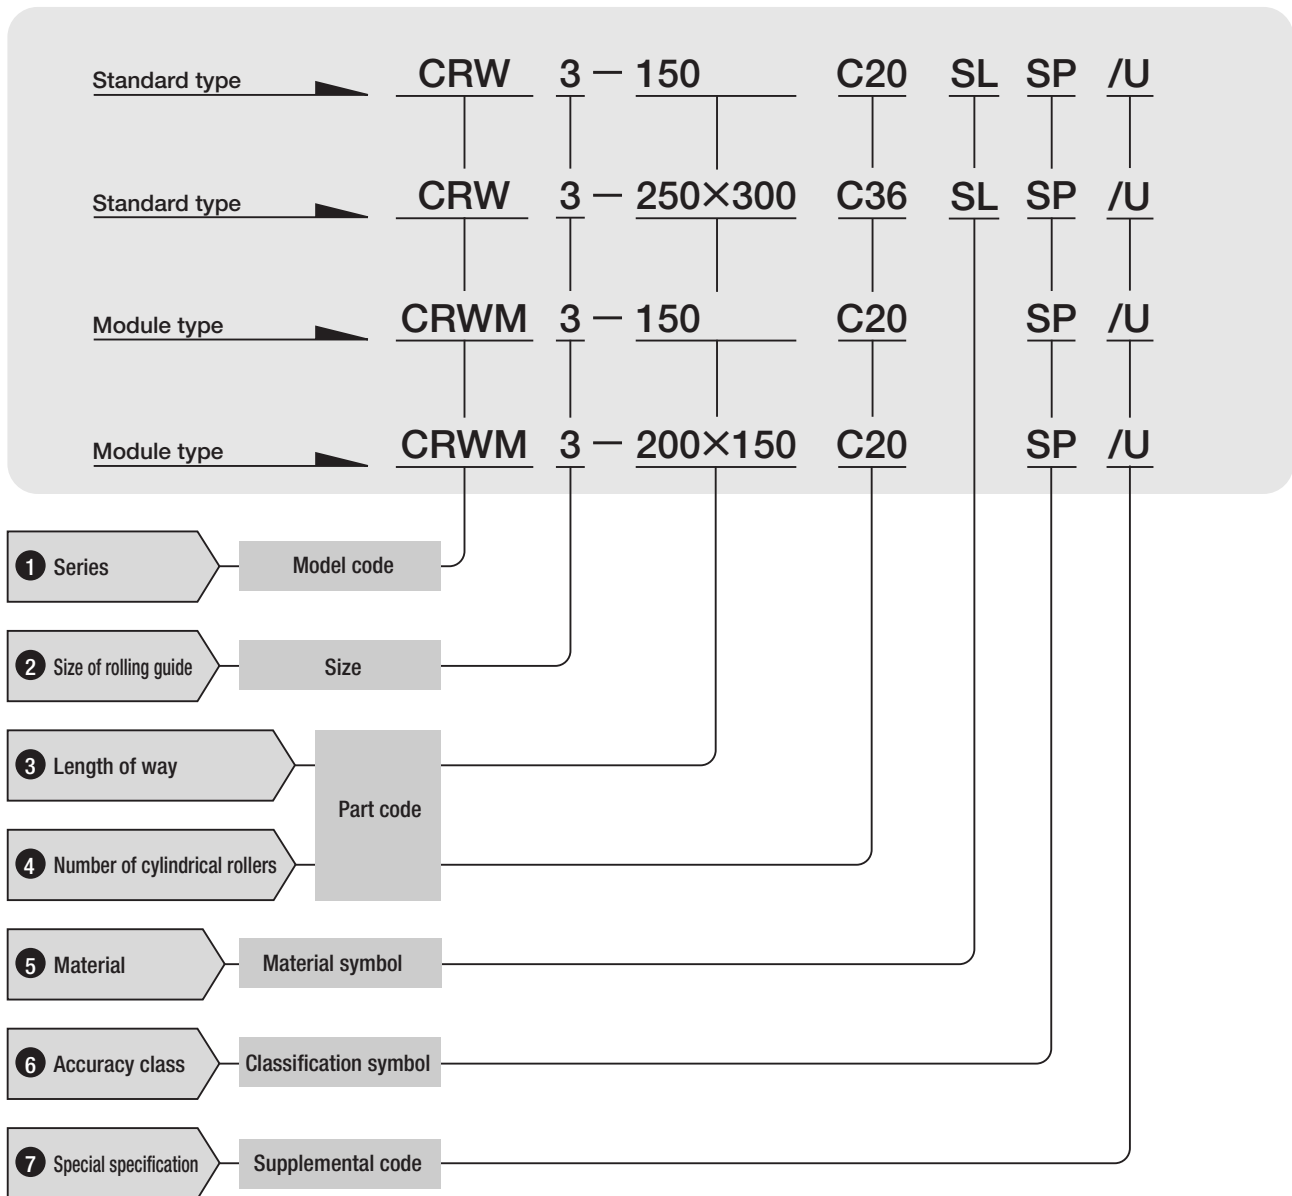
Standard type CRW 3 — 150 C20 SL SP /U

Standard type CRW 3 — 250×300 C36 SL SP /U

Module type CRWM 3 — 150 C20 SP /U

Module type CRWM 3 — 200×150 C20 SP /U

❶ Series — Model code

❷ Size of rolling guide — Size

❸ Length of way — Part code

❹ Number of cylindrical rollers — Part code

❺ Material — Material symbol

❻ Accuracy class — Classification symbol

❼ Special specification — Supplemental code